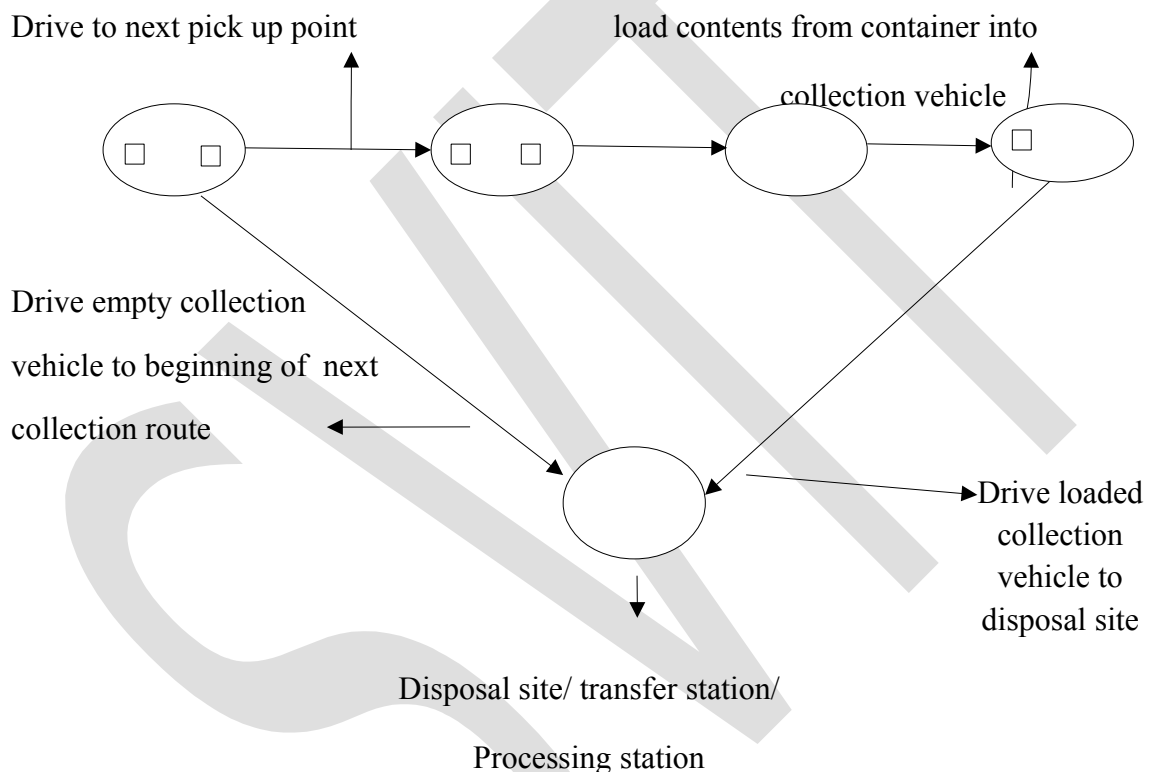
Drive to next pick up point

load contents from container into collection vehicle

Drive empty collection vehicle to beginning of next collection route

Drive loaded collection vehicle to disposal site

Disposal site/ transfer station/ Processing station